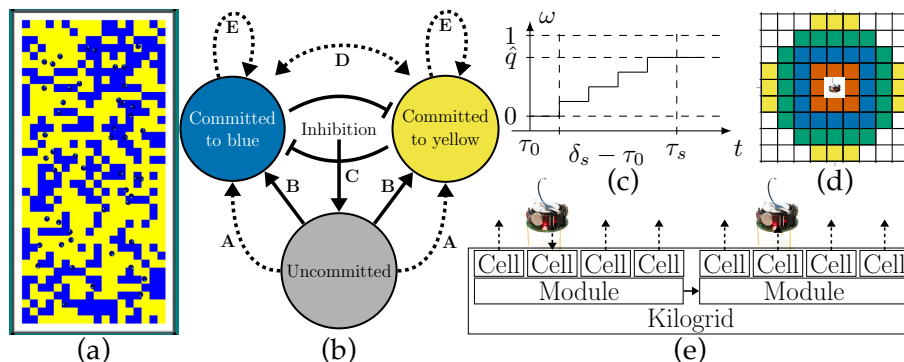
(a)

E
D
E
Committed to blue
Inhibition
Committed to yellow
C
B
B
A
A
Uncommitted
(b)

$\omega$
1
$\hat{q}$
0
$\tau_0$
$\delta_s - \tau_0$
$\tau_s$
$t$
(c)

(d)

Cell Cell Cell Cell Cell Cell Cell Cell
Module
Module
Kilogrid
(e)